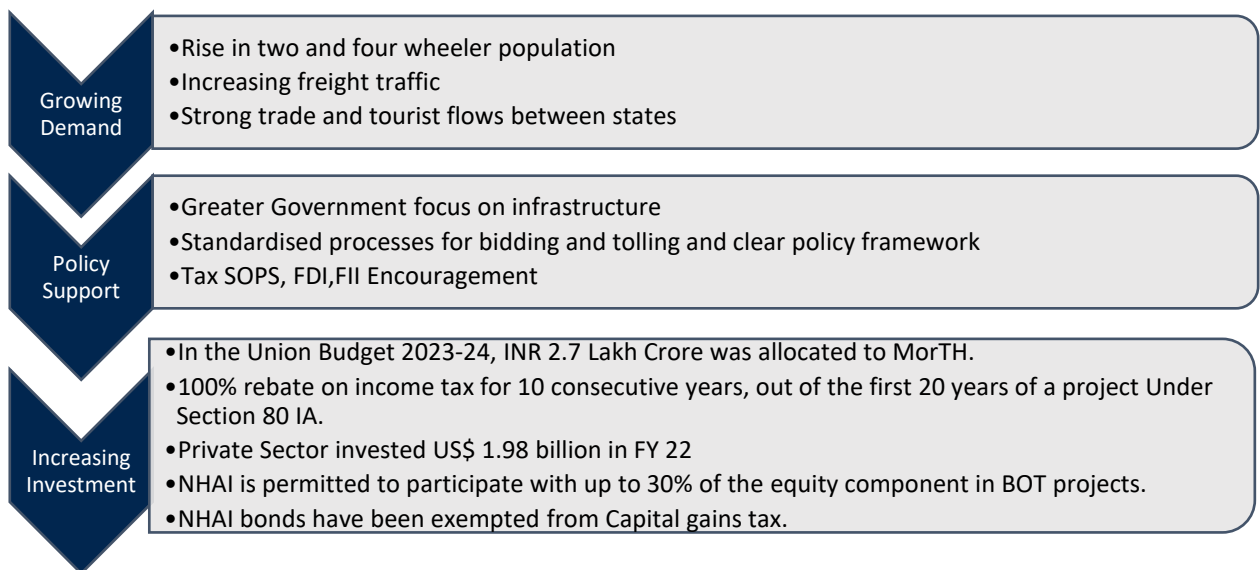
Growing Demand

•Rise in two and four wheeler population
•Increasing freight traffic
•Strong trade and tourist flows between states

Policy Support

•Greater Government focus on infrastructure
•Standardised processes for bidding and tolling and clear policy framework
•Tax SOPS, FDI,FII Encouragement

Increasing Investment

•In the Union Budget 2023-24, INR 2.7 Lakh Crore was allocated to MorTH.
•100% rebate on income tax for 10 consecutive years, out of the first 20 years of a project Under Section 80 IA.
•Private Sector invested US$ 1.98 billion in FY 22
•NHAI is permitted to participate with up to 30% of the equity component in BOT projects.
•NHAI bonds have been exempted from Capital gains tax.